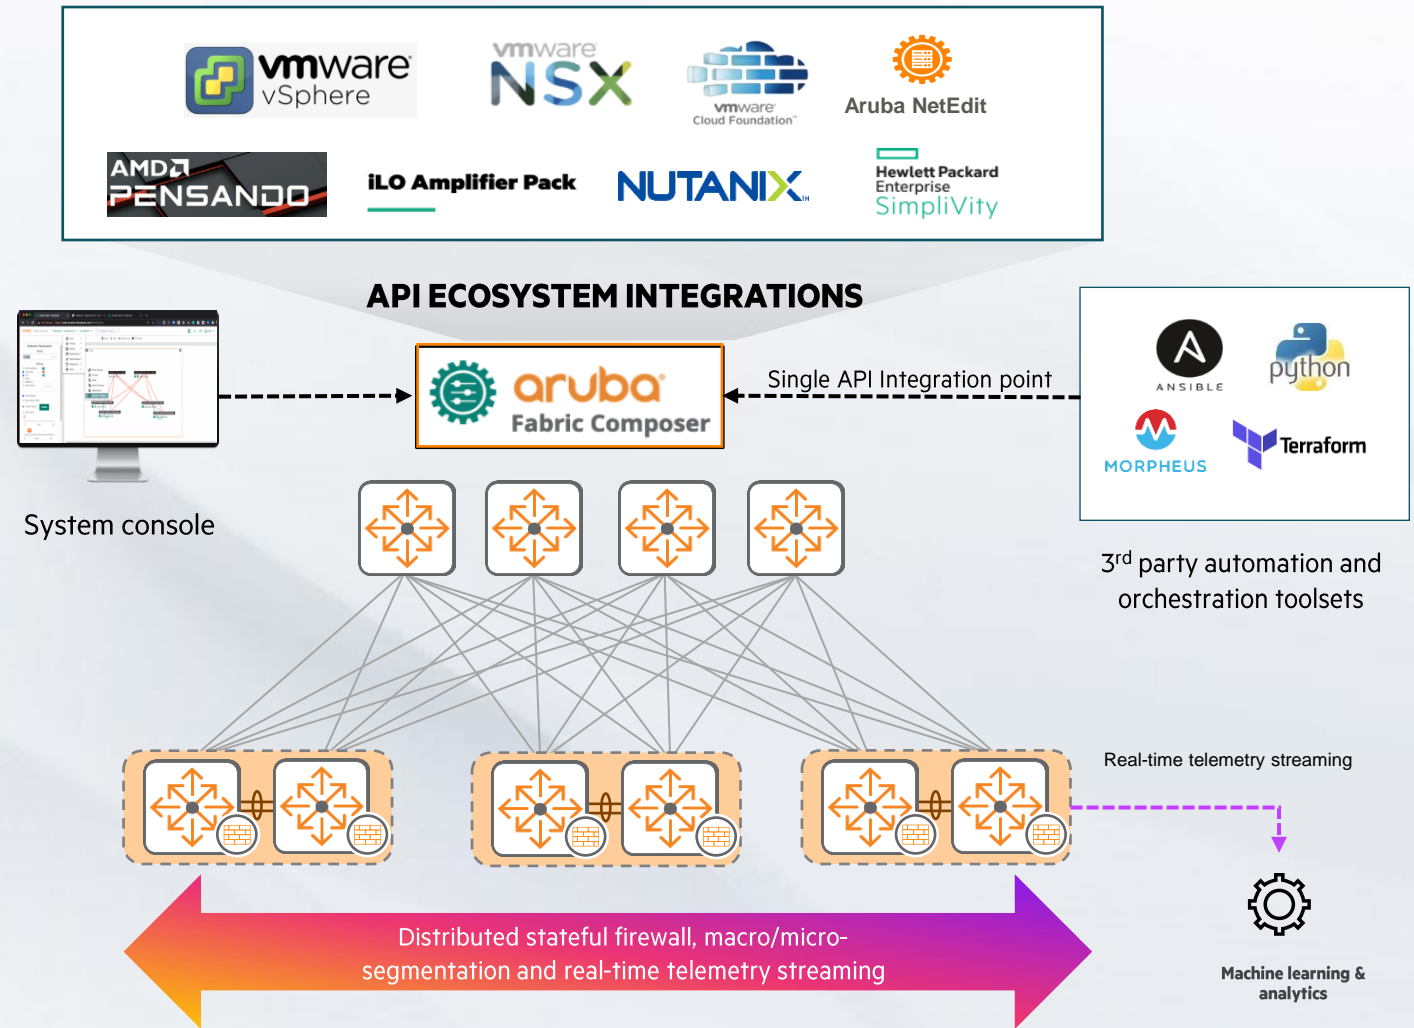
vmware vSphere

vmware NSX

vmware Cloud Foundation™

Aruba NetEdit

AMD PENSANDO

iLO Amplifier Pack

NUTANIX™

Hewlett Packard Enterprise SimpliVity

API ECOSYSTEM INTEGRATIONS

aruba Fabric Composer

Single API Integration point

System console

ANSIBLE

python

MORPHEUS

Terraform

3$^{rd}$ party automation and orchestration toolsets

Real-time telemetry streaming

Distributed stateful firewall, macro/micro-segmentation and real-time telemetry streaming

Machine learning & analytics